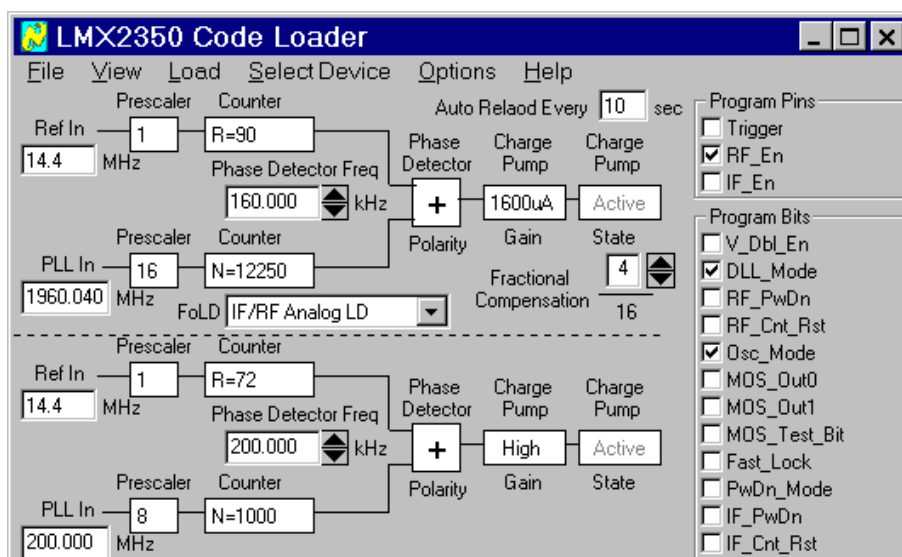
LMX2350 Code Loader

File View Load Select Device Options Help

Prescaler Counter
Ref In 1 R=90
14.4 MHz
Phase Detector Freq
160.000 kHz
Auto Relaod Every 10 sec
Phase Detector
Charge Pump
Charge Pump
+
1600uA
Active
Polarity Gain State
Prescaler Counter
PLL In 16 N=12250
1960.040 MHz
Fractional Compensation 4
16
FoLD IF/RF Analog LD

Prescaler Counter
Ref In 1 R=72
14.4 MHz
Phase Detector Freq
200.000 kHz
Phase Detector
Charge Pump
Charge Pump
+
High
Active
Polarity Gain State
Prescaler Counter
PLL In 8 N=1000
200.000 MHz

Program Pins
☐ Trigger
☑ RF_En
☐ IF_En

Program Bits
☐ V_Dbl_En
☑ DLL_Mode
☐ RF_PwDn
☐ RF_Cnt_Rst
☑ Osc_Mode
☐ MOS_Out0
☐ MOS_Out1
☐ MOS_Test_Bit
☐ Fast_Lock
☐ PwDn_Mode
☐ IF_PwDn
☐ IF_Cnt_Rst